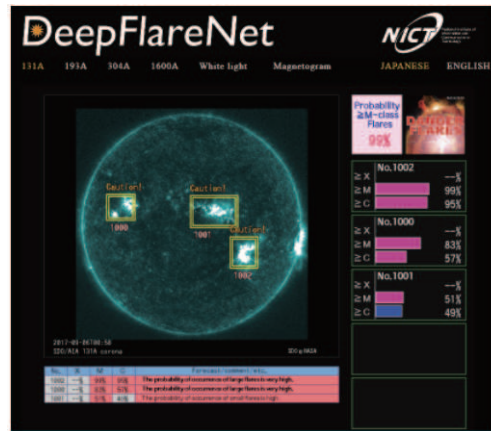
DeepFlareNet

NICT

131A 193A 304A 1600A White light Magnetogram JAPANESE ENGLISH

Probability ≥M-class Flares 99%

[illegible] FLARES

Caution! 1000

Caution! 1001

Caution! 1002

2017-09-06T00:58
SDO/AIA 131A corona

No.1002
≥X --%
≥M 99%
≥C 95%

No.1000
≥X --%
≥M 83%
≥C 57%

No.1001
≥X --%
≥M 51%
≥C 49%

| No. | X | M | C | Forecast/comment/etc. |
|---|---|---|---|---|
| 1002 | --% | 99% | 95% | The probability of occurrence of large flares is very high. |
| 1000 | --% | 83% | 57% | The probability of occurrence of large flares is very high. |
| 1001 | --% | 51% | 49% | The probability of occurrence of small flares is high. |